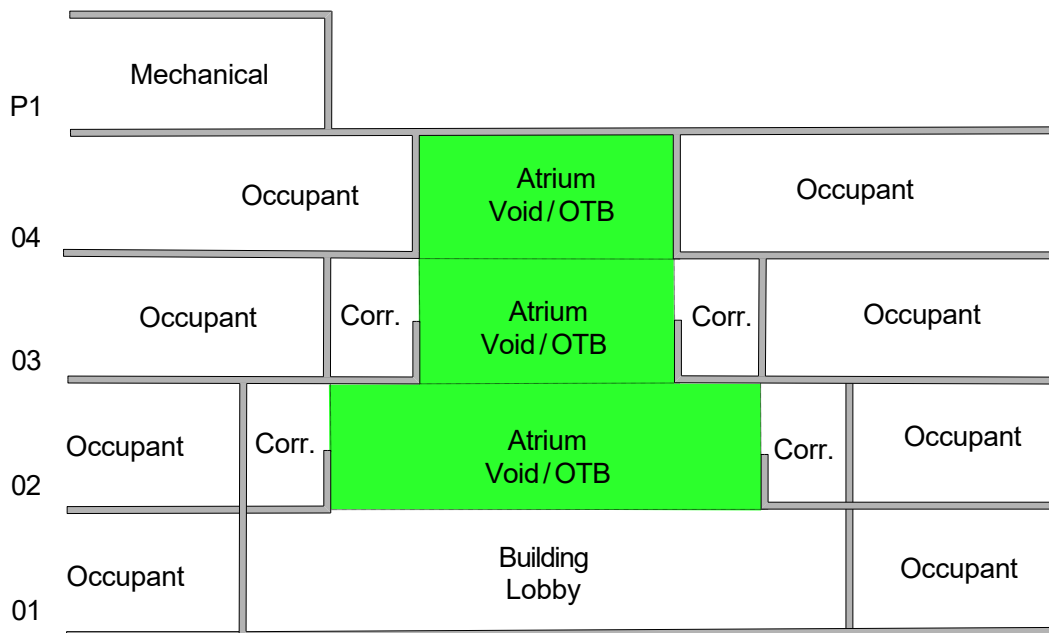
Mechanical

P1

Occupant

Atrium
Void / OTB

Occupant

04

Occupant

Corr.

Atrium
Void / OTB

Corr.

Occupant

03

Occupant

Corr.

Atrium
Void / OTB

Corr.

Occupant

02

Occupant

Building
Lobby

Occupant

01